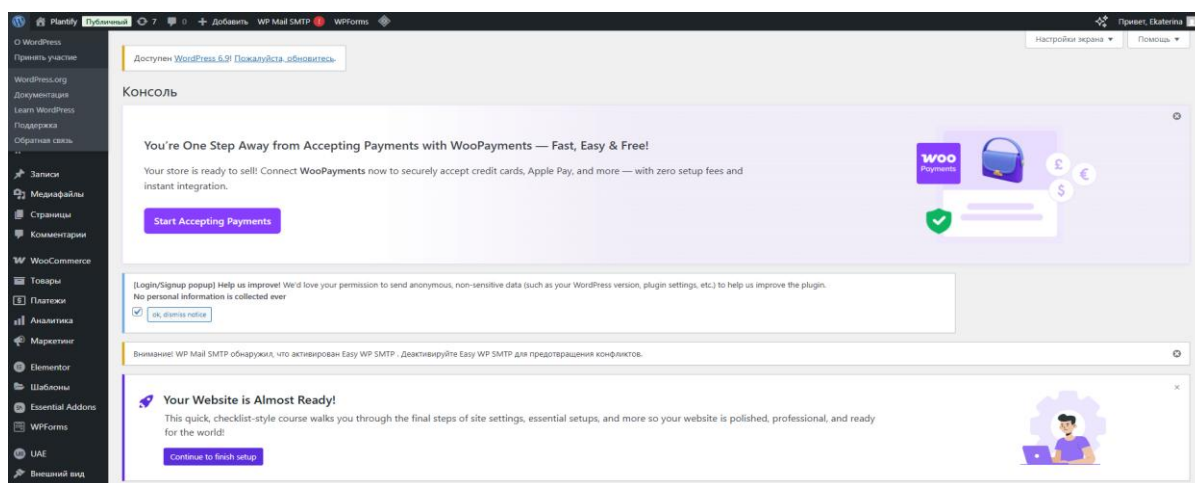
Plantify Публичный 7 0 + Добавить WP Mail SMTP 1 WPForms

Привет, Ekaterina

О WordPress
Принять участие
WordPress.org
Документация
Learn WordPress
Поддержка
Обратная связь

Записи
Медиафайлы
Страницы
Комментарии
WooCommerce
Товары
Платежи
Аналитика
Маркетинг
Elementor
Шаблоны
Essential Addons
WPForms
UAE
Внешний вид

Настройки экрана ▾
Помощь ▾

Доступен WordPress 6.9! Пожалуйста, обновитесь.

Консоль

You're One Step Away from Accepting Payments with WooPayments — Fast, Easy & Free!

Your store is ready to sell! Connect WooPayments now to securely accept credit cards, Apple Pay, and more — with zero setup fees and instant integration.

Start Accepting Payments

Woo Payments

[Login/Signup popup] Help us improve! We'd love your permission to send anonymous, non-sensitive data (such as your WordPress version, plugin settings, etc.) to help us improve the plugin.
No personal information is collected ever

ok, dismiss notice

Внимание! WP Mail SMTP обнаружил, что активирован Easy WP SMTP . Деактивируйте Easy WP SMTP для предотвращения конфликтов.

Your Website is Almost Ready!

This quick, checklist-style course walks you through the final steps of site settings, essential setups, and more so your website is polished, professional, and ready for the world!

Continue to finish setup